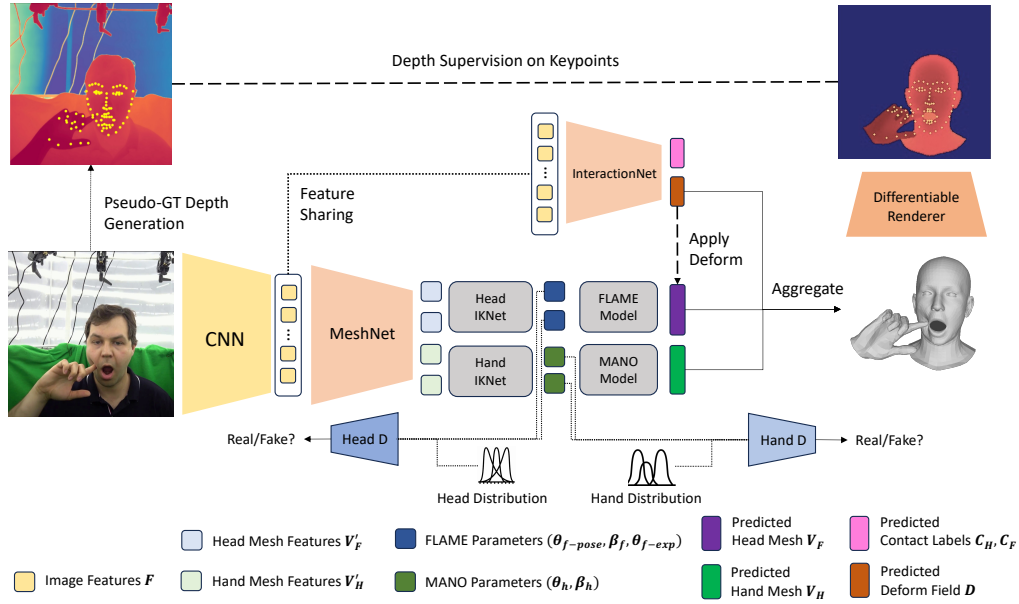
Depth Supervision on Keypoints

Pseudo-GT Depth Generation

Feature Sharing

InteractionNet

Differentiable Renderer

Apply Deform

Aggregate

CNN

MeshNet

Head IKNet

Hand IKNet

FLAME Model

MANO Model

Real/Fake?

Head D

Hand D

Real/Fake?

Head Distribution

Hand Distribution

Image Features $\boldsymbol{F}$

Head Mesh Features $\boldsymbol{V}_F'$

Hand Mesh Features $\boldsymbol{V}_H'$

FLAME Parameters $(\boldsymbol{\theta}_{f-pose}, \boldsymbol{\beta}_f, \boldsymbol{\theta}_{f-exp})$

MANO Parameters $(\boldsymbol{\theta}_h, \boldsymbol{\beta}_h)$

Predicted Head Mesh $\boldsymbol{V}_F$

Predicted Hand Mesh $\boldsymbol{V}_H$

Predicted Contact Labels $\boldsymbol{C}_H, \boldsymbol{C}_F$

Predicted Deform Field $\boldsymbol{D}$